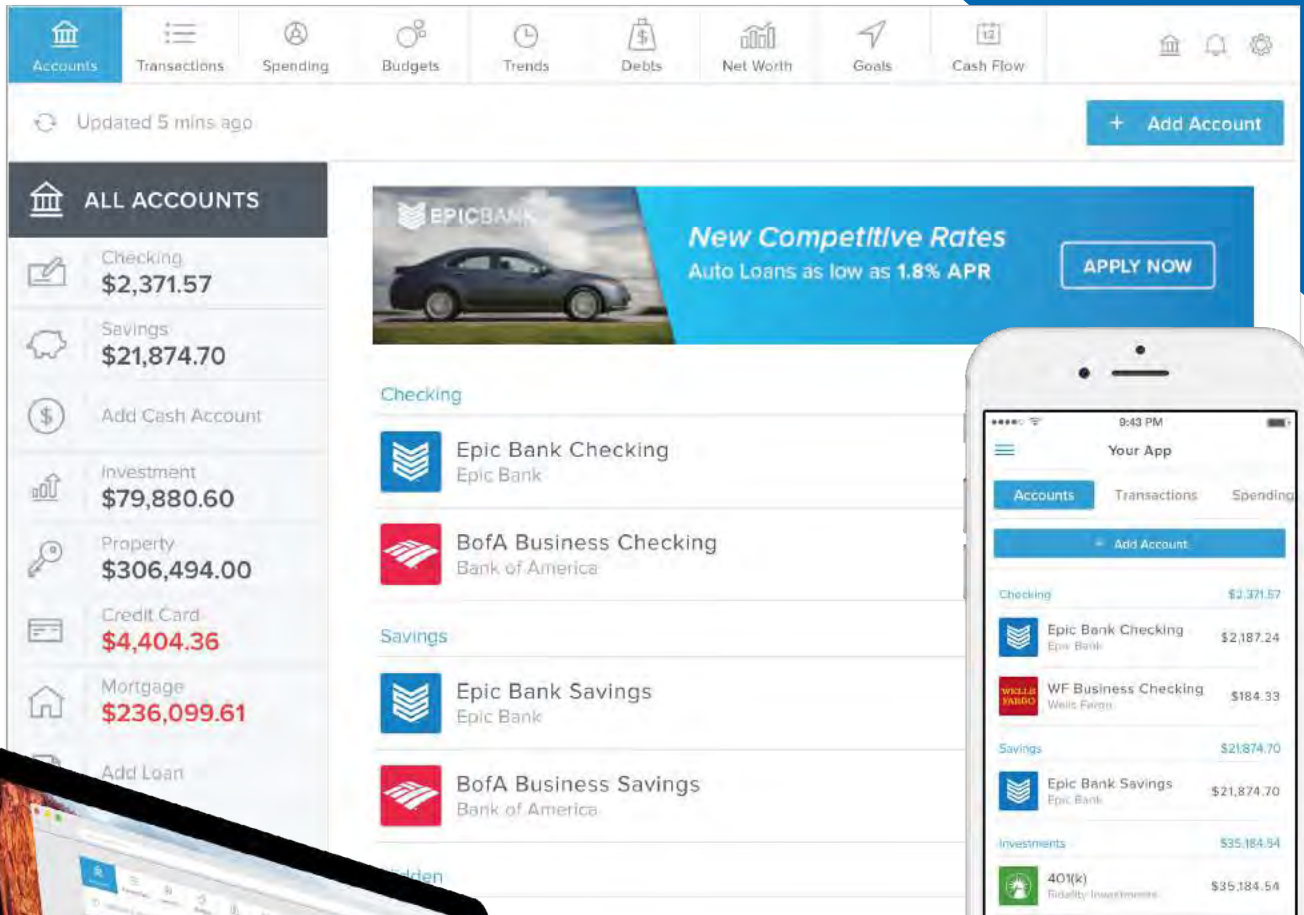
Accounts Transactions Spending Budgets Trends Debts Net Worth Goals Cash Flow

Updated 5 mins ago

+ Add Account

ALL ACCOUNTS

Checking
$2,371.57

Savings
$21,874.70

Add Cash Account

Investment
$79,880.60

Property
$306,494.00

Credit Card
$4,404.36

Mortgage
$236,099.61

Add Loan

EPICBANK

New Competitive Rates
Auto Loans as low as 1.8% APR

APPLY NOW

Checking

Epic Bank Checking
Epic Bank

BofA Business Checking
Bank of America

Savings

Epic Bank Savings
Epic Bank

BofA Business Savings
Bank of America

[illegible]dden

9:43 PM

Your App

Accounts Transactions Spending

+ Add Account

Checking $2,371.57

Epic Bank Checking $2,187.24
Epic Bank

WELLS FARGO

WF Business Checking $184.33
Wells Fargo

Savings $21,874.70

Epic Bank Savings $21,874.70
Epic Bank

Investments $35,184.54

401(k) $35,184.54
Fidelity Investments